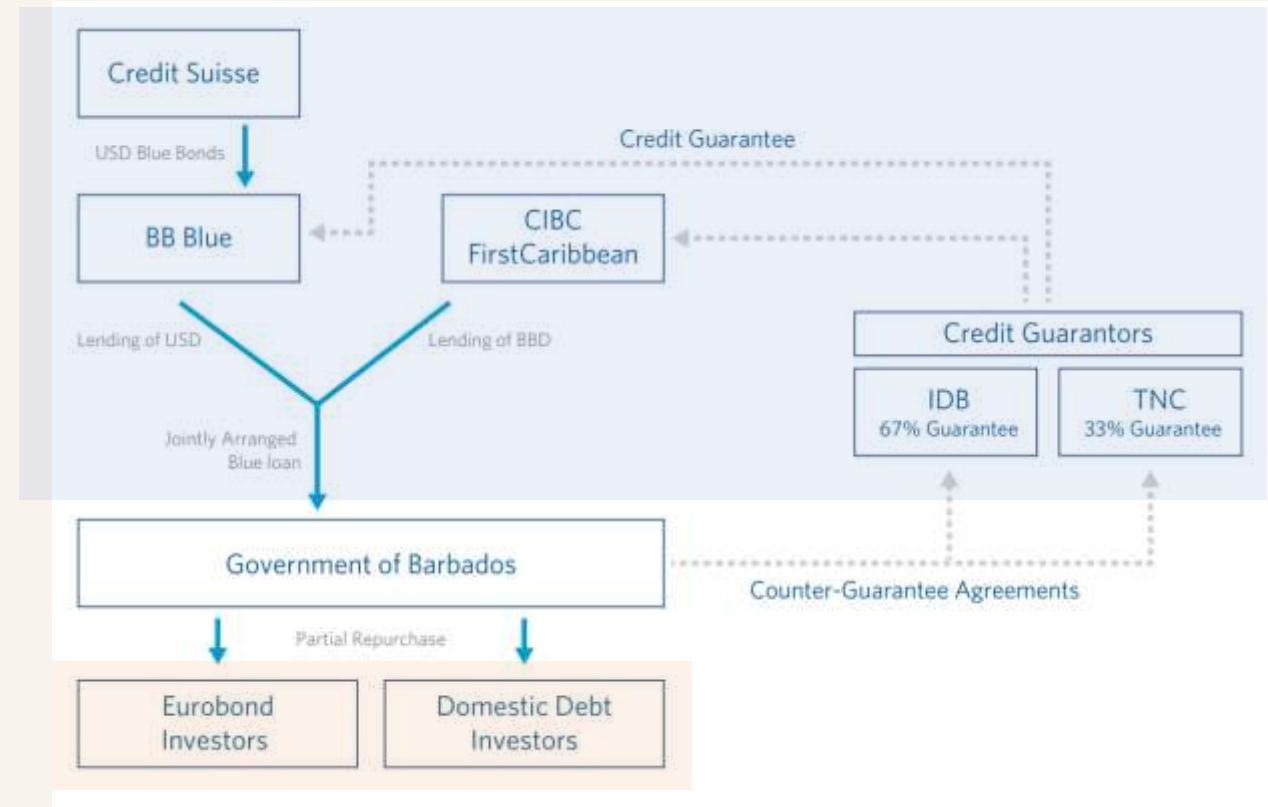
Credit Suisse

USD Blue Bonds

Credit Guarantee

BB Blue

CIBC FirstCaribbean

Lending of USD

Lending of BBD

Credit Guarantors

IDB
67% Guarantee

TNC
33% Guarantee

Jointly Arranged Blue loan

Government of Barbados

Counter-Guarantee Agreements

Partial Repurchase

Eurobond Investors

Domestic Debt Investors